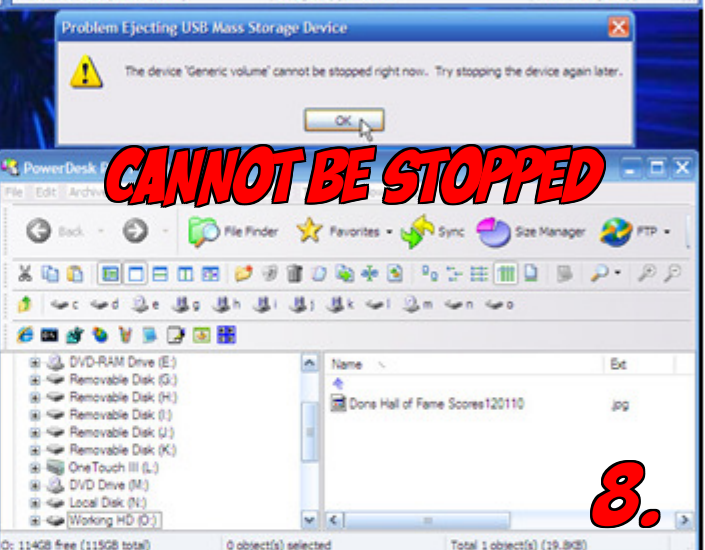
Problem Ejecting USB Mass Storage Device

The device 'Generic volume' cannot be stopped right now. Try stopping the device again later.

OK

PowerDesk P

CANNOT BE STOPPED

File Edit Archiv

Back File Finder Favorites Sync Size Manager FTP

c d e g h i j k l m n o

DVD-RAM Drive (E:)
Removable Disk (G:)
Removable Disk (H:)
Removable Disk (I:)
Removable Disk (J:)
Removable Disk (K:)
OneTouch III (L:)
DVD Drive (M:)
Local Disk (N:)
Working HD (O:)

Name Ext
Dons Hall of Fame Scores120110 jpg

8.

O: 114GB free (115GB total) 0 object(s) selected Total 1 object(s) (19.8KB)